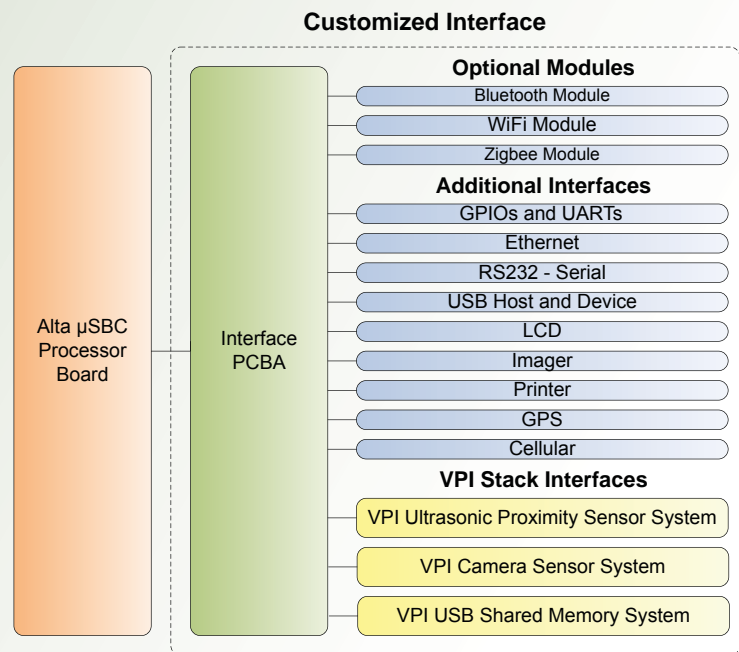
Customized Interface

Alta µSBC Processor Board

Interface PCBA

Optional Modules

Bluetooth Module

WiFi Module

Zigbee Module

Additional Interfaces

GPIOs and UARTs

Ethernet

RS232 - Serial

USB Host and Device

LCD

Imager

Printer

GPS

Cellular

VPI Stack Interfaces

VPI Ultrasonic Proximity Sensor System

VPI Camera Sensor System

VPI USB Shared Memory System